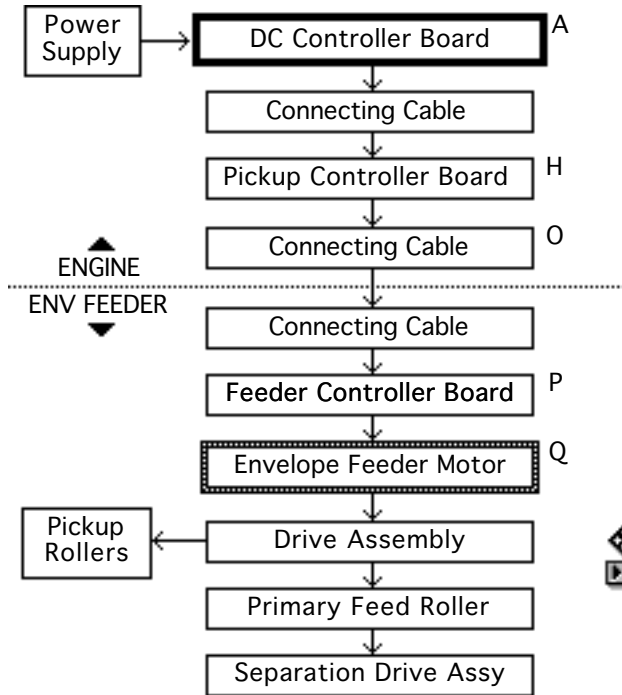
Power Supply

DC Controller Board

A

Connecting Cable

Pickup Controller Board

H

Connecting Cable

O

ENGINE

ENV FEEDER

Connecting Cable

Feeder Controller Board

P

Envelope Feeder Motor

Q

Pickup Rollers

Drive Assembly

Primary Feed Roller

Separation Drive Assy